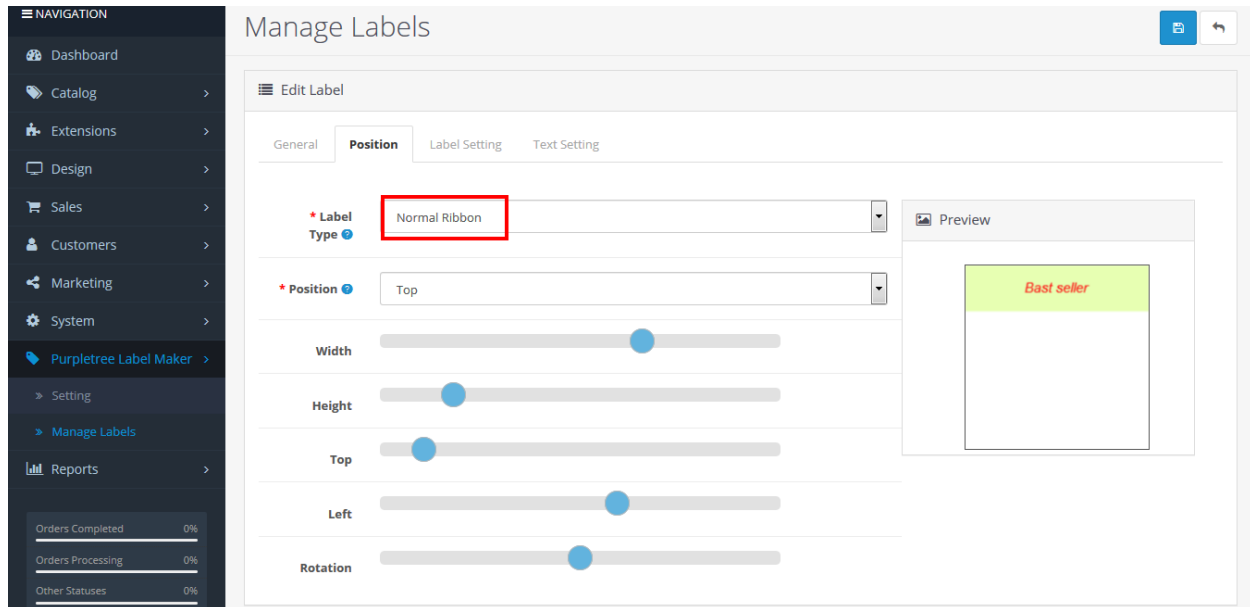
NAVIGATION
Dashboard
Catalog
Extensions
Design
Sales
Customers
Marketing
System
Purpletree Label Maker
» Setting
» Manage Labels
Reports

Orders Completed 0%
Orders Processing 0%
Other Statuses 0%

Manage Labels

Edit Label

General | Position | Label Setting | Text Setting

* Label Type
Normal Ribbon

* Position
Top

Width

Height

Top

Left

Rotation

Preview

Bast seller